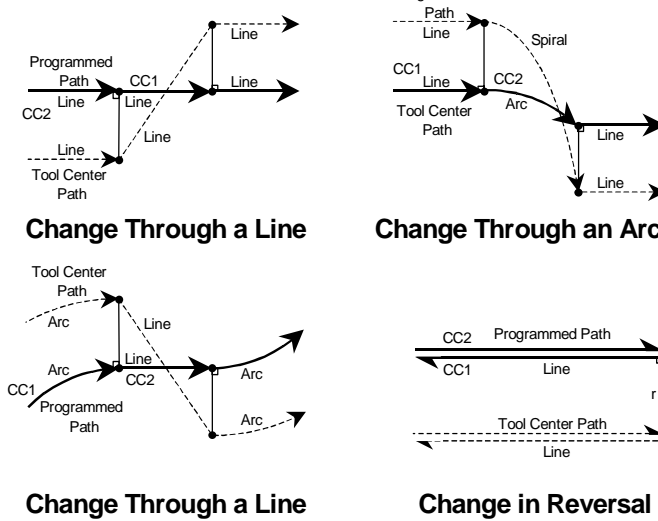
Line
Programmed Path
Line
CC1
Line
CC2
Line
Line
Line
Tool Center Path

Change Through a Line

Path
Line
Spiral
CC1
Line
CC2
Tool Center Path
Arc
Line
Line

Change Through an Arc

Tool Center Path
Arc
Line
Arc
Line
CC2
Arc
CC1
Programmed Path
Arc

Change Through a Line

CC2
Programmed Path
CC1
Line
r
Tool Center Path
Line

Change in Reversal